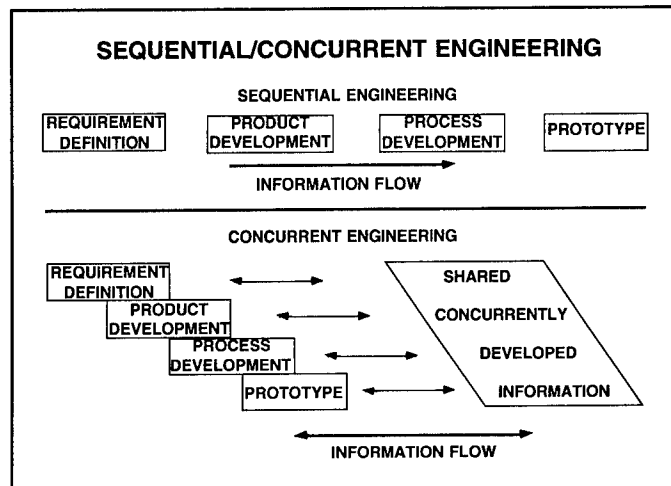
SEQUENTIAL/CONCURRENT ENGINEERING

SEQUENTIAL ENGINEERING

REQUIREMENT DEFINITION

PRODUCT DEVELOPMENT

PROCESS DEVELOPMENT

PROTOTYPE

INFORMATION FLOW

CONCURRENT ENGINEERING

REQUIREMENT DEFINITION

PRODUCT DEVELOPMENT

PROCESS DEVELOPMENT

PROTOTYPE

SHARED CONCURRENTLY DEVELOPED INFORMATION

INFORMATION FLOW